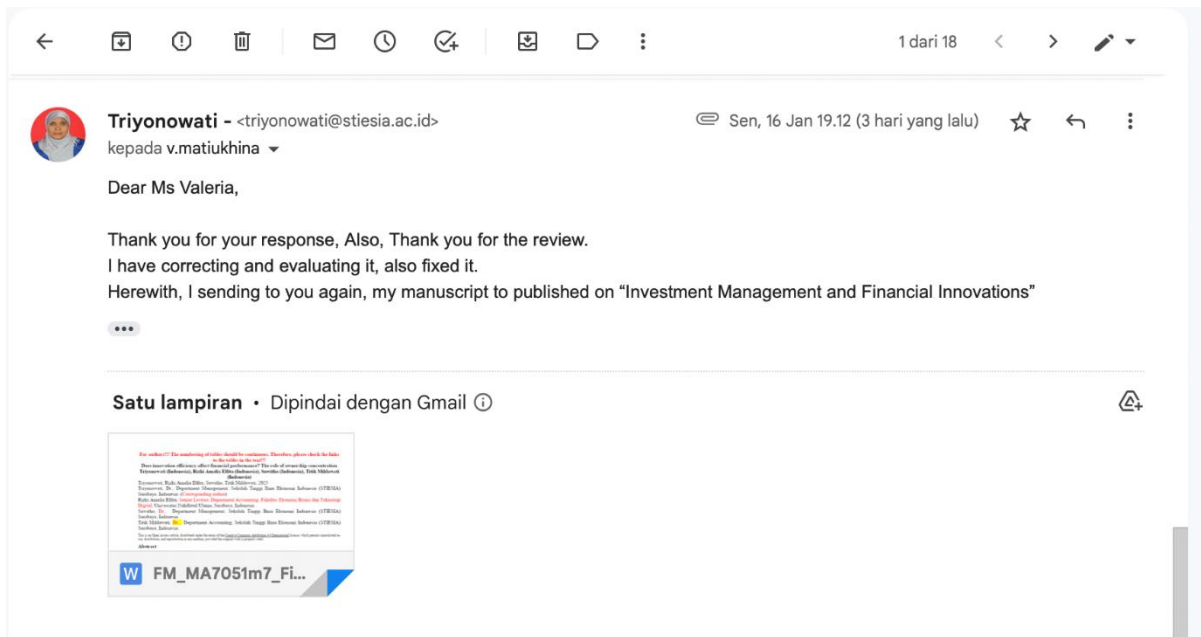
1 dari 18

Triyonowati - <triyonowati@stiesia.ac.id>
kepada v.matiukhina

Sen, 16 Jan 19.12 (3 hari yang lalu)

Dear Ms Valeria,

Thank you for your response, Also, Thank you for the review.
I have correcting and evaluating it, also fixed it.
Herewith, I sending to you again, my manuscript to published on “Investment Management and Financial Innovations”

•••

Satu lampiran • Dipindai dengan Gmail ⓘ

For author!!! The numbering of tables should be continuous. Therefore, please check the links to the tables in the text!!!
Does innovation efficiency affect financial performance? The role of ownership concentration
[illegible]

FM_MA7051m7_Fi...